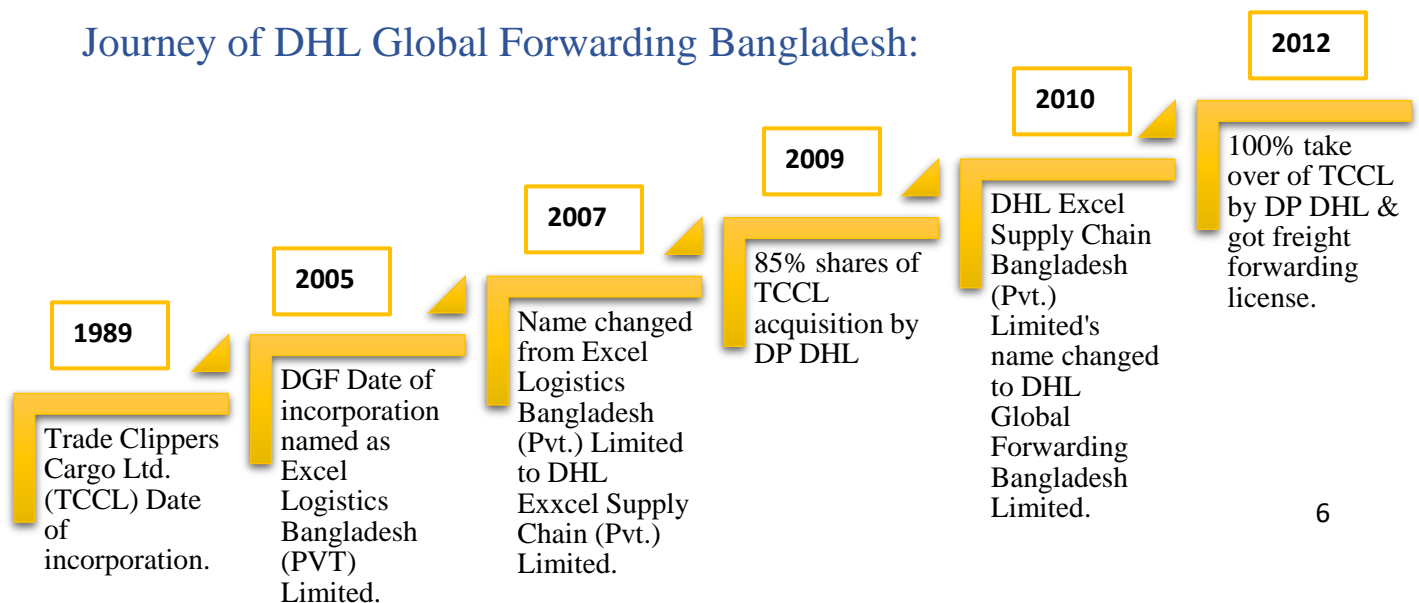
Journey of DHL Global Forwarding Bangladesh:

1989

Trade Clippers Cargo Ltd. (TCCL) Date of incorporation.

2005

DGF Date of incorporation named as Excel Logistics Bangladesh (PVT) Limited.

2007

Name changed from Excel Logistics Bangladesh (Pvt.) Limited to DHL Exxcel Supply Chain (Pvt.) Limited.

2009

85% shares of TCCL acquisition by DP DHL

2010

DHL Excel Supply Chain Bangladesh (Pvt.) Limited's name changed to DHL Global Forwarding Bangladesh Limited.

2012

100% take over of TCCL by DP DHL & got freight forwarding license.

6